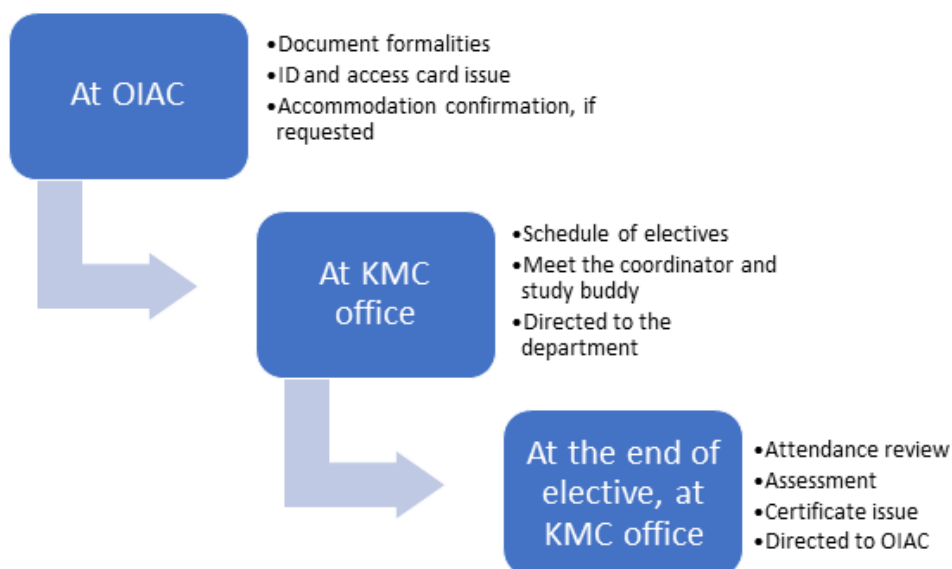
At OIAC

- Document formalities
- ID and access card issue
- Accommodation confirmation, if requested

At KMC office

- Schedule of electives
- Meet the coordinator and study buddy
- Directed to the department

At the end of elective, at KMC office

- Attendance review
- Assessment
- Certificate issue
- Directed to OIAC